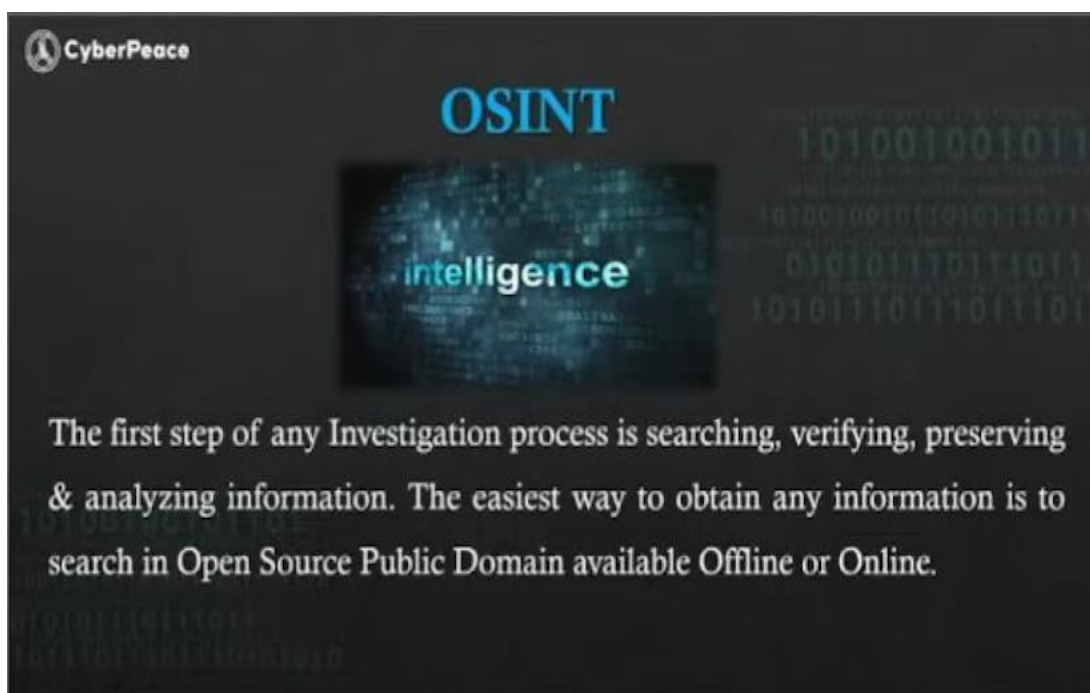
CyberPeace

OSINT

intelligence

The first step of any Investigation process is searching, verifying, preserving & analyzing information. The easiest way to obtain any information is to search in Open Source Public Domain available Offline or Online.